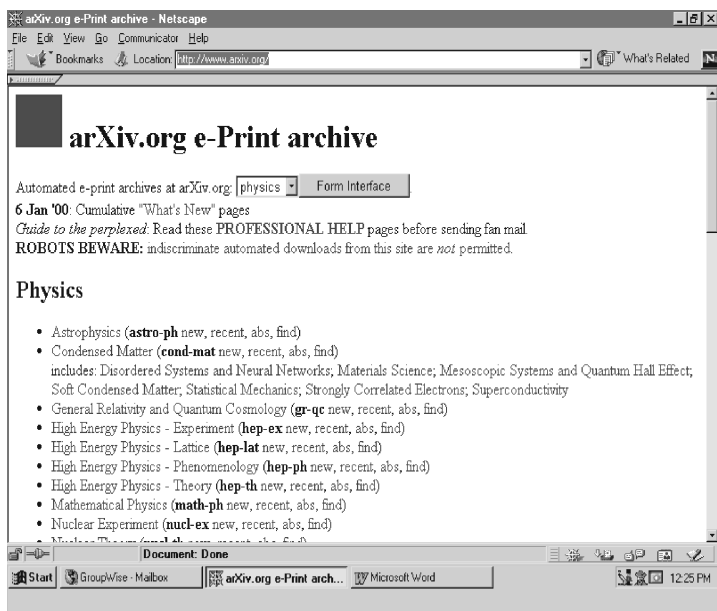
arXiv.org e-Print archive - Netscape

File Edit View Go Communicator Help

Bookmarks Location: http://www.arxiv.org/ What's Related

arXiv.org e-Print archive

Automated e-print archives at arXiv.org: physics Form Interface

6 Jan '00: Cumulative "What's New" pages
Guide to the perplexed: Read these PROFESSIONAL HELP pages before sending fan mail.
ROBOTS BEWARE: indiscriminate automated downloads from this site are not permitted.

Physics

- Astrophysics (astro-ph new, recent, abs, find)
- Condensed Matter (cond-mat new, recent, abs, find)
includes: Disordered Systems and Neural Networks; Materials Science; Mesoscopic Systems and Quantum Hall Effect; Soft Condensed Matter; Statistical Mechanics; Strongly Correlated Electrons; Superconductivity
- General Relativity and Quantum Cosmology (gr-qc new, recent, abs, find)
- High Energy Physics - Experiment (hep-ex new, recent, abs, find)
- High Energy Physics - Lattice (hep-lat new, recent, abs, find)
- High Energy Physics - Phenomenology (hep-ph new, recent, abs, find)
- High Energy Physics - Theory (hep-th new, recent, abs, find)
- Mathematical Physics (math-ph new, recent, abs, find)
- Nuclear Experiment (nucl-ex new, recent, abs, find)
- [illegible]

Document: Done

Start GroupWise - Mailbox arXiv.org e-Print arch... Microsoft Word 12:25 PM